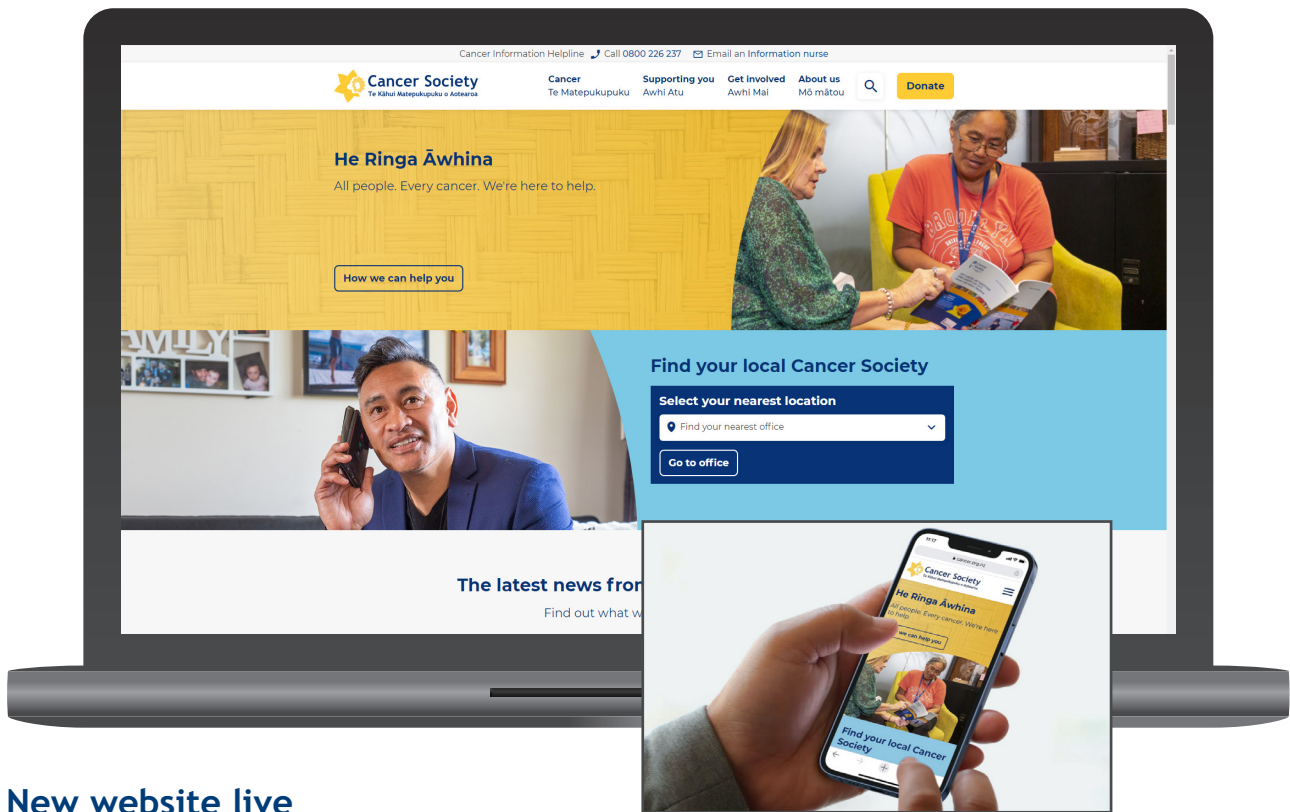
Cancer Information Helpline Call 0800 226 237 Email an Information nurse

Cancer Society
Te Kāhui Matepukupuku o Aotearoa

Cancer
Te Matepukupuku

Supporting you
Awhi Atu

Get involved
Awhi Mai

About us
Mō mātou

Donate

He Ringa Āwhina

All people. Every cancer. We're here to help.

How we can help you

Find your local Cancer Society

Select your nearest location

Find your nearest office

Go to office

The latest news fro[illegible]

Find out what w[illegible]

cancer.org.nz

Cancer Society
Te Kāhui Matepukupuku o Aotearoa

He Ringa Āwhina

All people. Every cancer. We're here to help

we can help you

Find your local Cancer Society

New website live